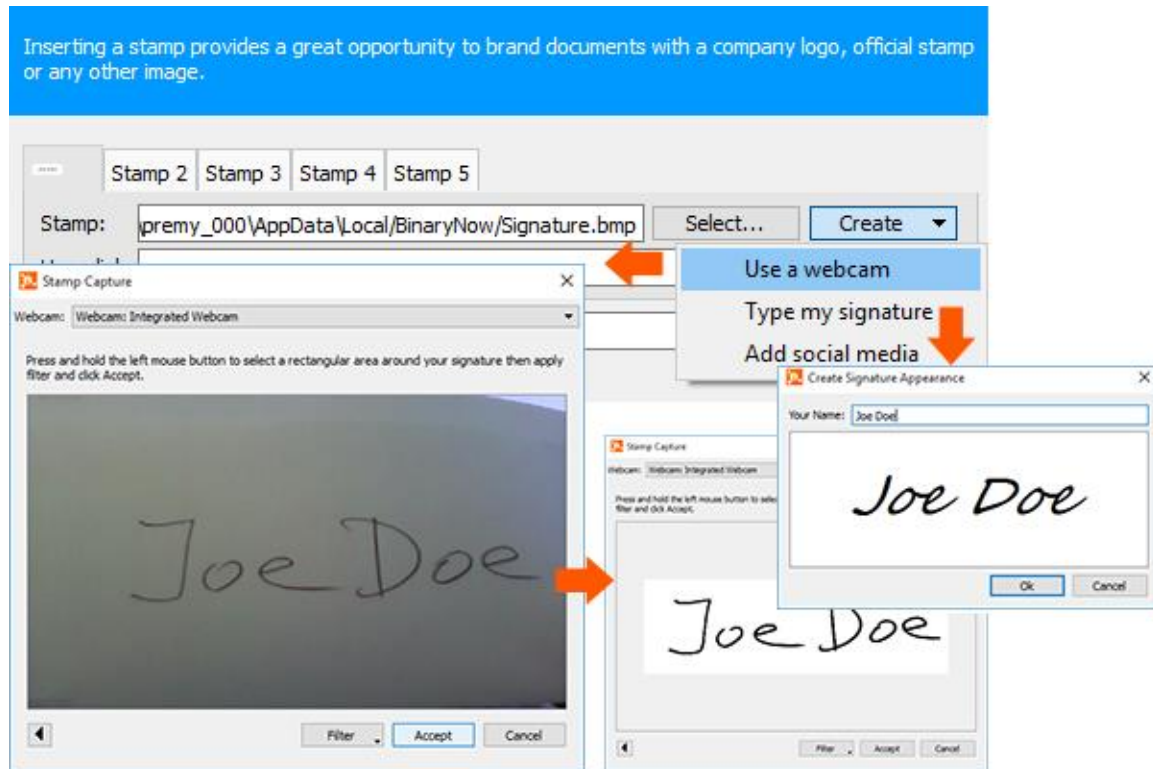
Inserting a stamp provides a great opportunity to brand documents with a company logo, official stamp or any other image.

Stamp 2 Stamp 3 Stamp 4 Stamp 5

Stamp: \premy_000\AppData\Local/BinaryNow/Signature.bmp Select... Create

Use a webcam
Type my signature
Add social media

Stamp Capture
Webcam: Webcam: Integrated Webcam
Press and hold the left mouse button to select a rectangular area around your signature then apply filter and click Accept.
Joe Doe
Filter Accept Cancel

Stamp Capture
Webcam: Webcam: Integrated Webcam
Press and hold the left mouse button to sele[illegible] filter and click Accept.
Joe Doe
Filter Accept Cancel

Create Signature Appearance
Your Name: Joe Doe
Joe Doe
Ok Cancel